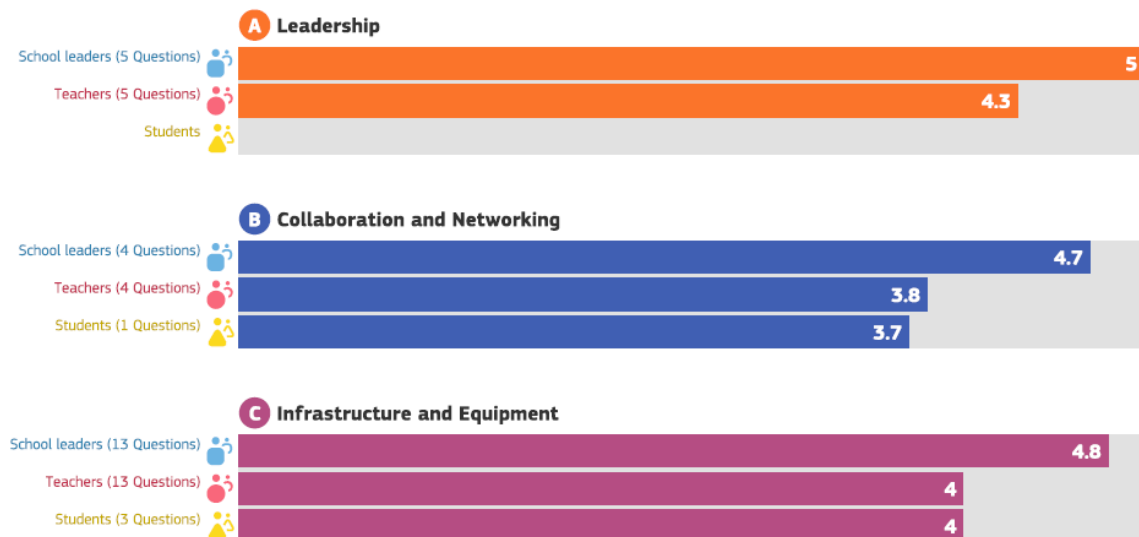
A Leadership

School leaders (5 Questions) 5
Teachers (5 Questions) 4.3
Students

B Collaboration and Networking

School leaders (4 Questions) 4.7
Teachers (4 Questions) 3.8
Students (1 Questions) 3.7

C Infrastructure and Equipment

School leaders (13 Questions) 4.8
Teachers (13 Questions) 4
Students (3 Questions) 4